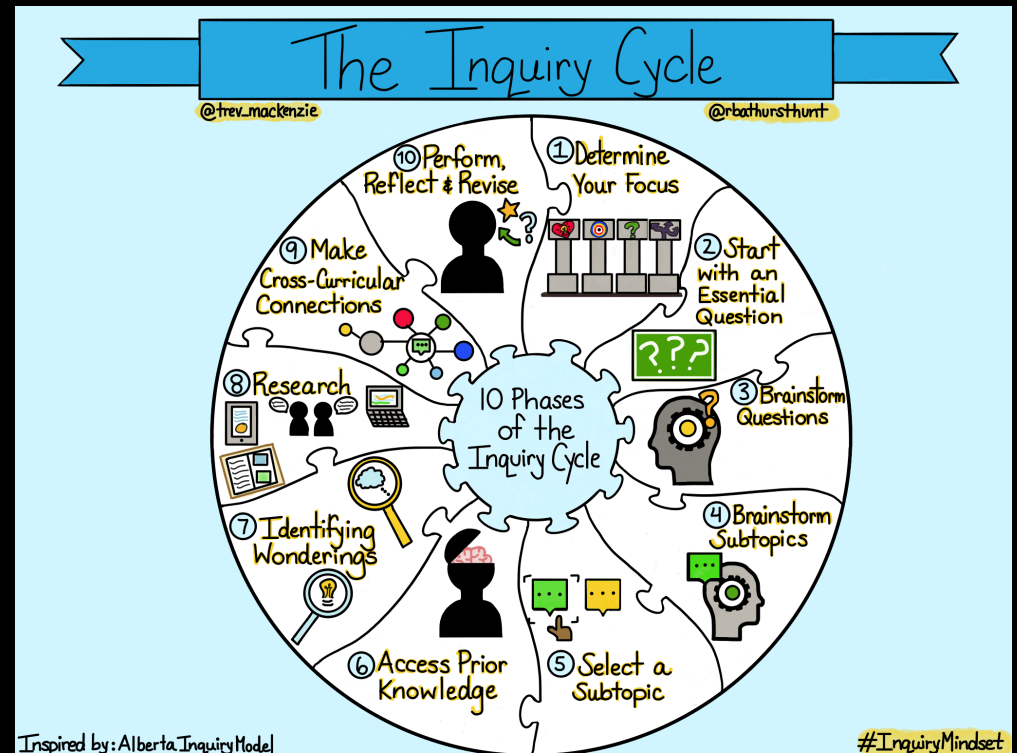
The Inquiry Cycle

@trev_mackenzie

@rbathursthunt

10 Phases of the Inquiry Cycle

① Determine Your Focus

② Start with an Essential Question

???

③ Brainstorm Questions

④ Brainstorm Subtopics

⑤ Select a Subtopic

⑥ Access Prior Knowledge

⑦ Identifying Wonderings

⑧ Research

⑨ Make Cross-Curricular Connections

⑩ Perform, Reflect & Revise

Inspired by: Alberta Inquiry Model

#InquiryMindset